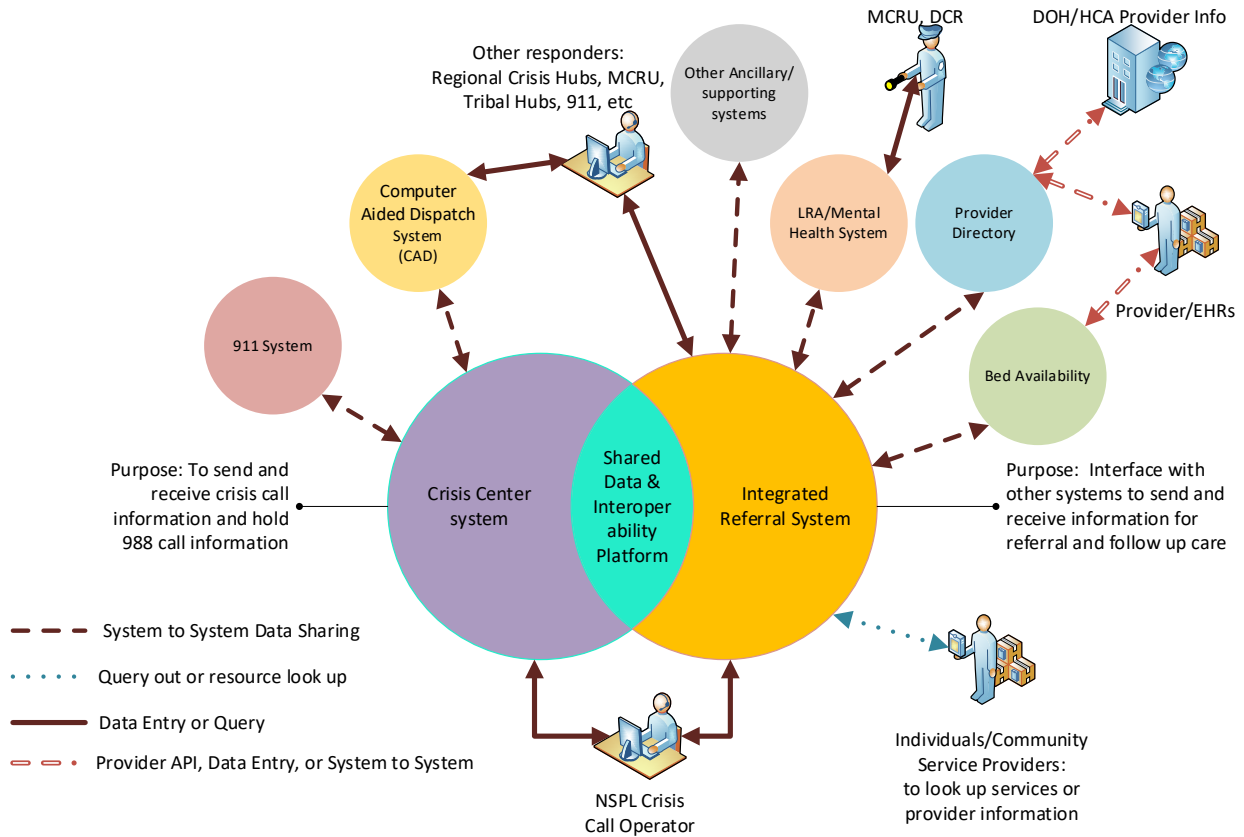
MCRU, DCR

DOH/HCA Provider Info

Other responders: Regional Crisis Hubs, MCRU, Tribal Hubs, 911, etc

Other Ancillary/ supporting systems

Computer Aided Dispatch System (CAD)

LRA/Mental Health System

Provider Directory

Provider/EHRs

911 System

Bed Availability

Purpose: To send and receive crisis call information and hold 988 call information

Crisis Center system

Shared Data & Interoperability Platform

Integrated Referral System

Purpose: Interface with other systems to send and receive information for referral and follow up care

System to System Data Sharing

Query out or resource look up

Data Entry or Query

Provider API, Data Entry, or System to System

Individuals/Community Service Providers: to look up services or provider information

NSPL Crisis Call Operator